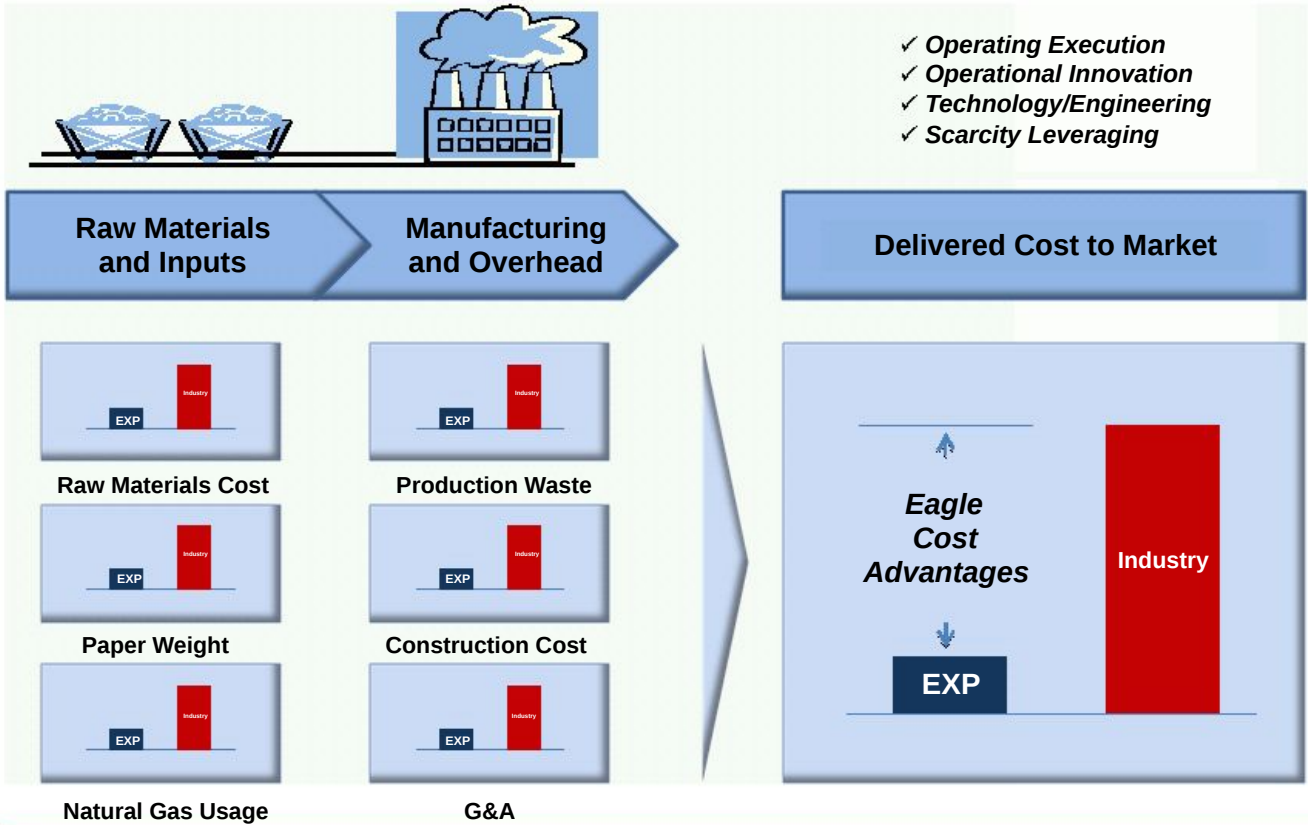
✓ Operating Execution
✓ Operational Innovation
✓ Technology/Engineering
✓ Scarcity Leveraging

Raw Materials and Inputs

Manufacturing and Overhead

Delivered Cost to Market

EXP
Industry
Raw Materials Cost

EXP
Industry
Production Waste

EXP
Industry
Paper Weight

EXP
Industry
Construction Cost

EXP
Industry
Natural Gas Usage

EXP
Industry
G&A

Eagle Cost Advantages

EXP

Industry